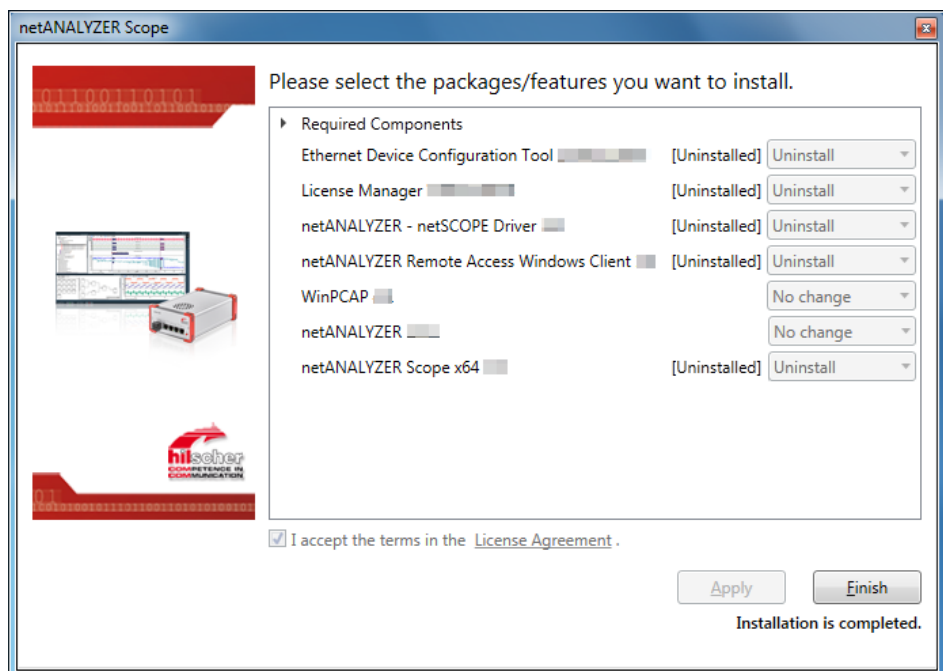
netANALYZER Scope

Please select the packages/features you want to install.

Required Components

| | | |
|---|---|---|
| Ethernet Device Configuration Tool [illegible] | [Uninstalled] | Uninstall |
| License Manager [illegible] | [Uninstalled] | Uninstall |
| netANALYZER - netSCOPE Driver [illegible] | [Uninstalled] | Uninstall |
| netANALYZER Remote Access Windows Client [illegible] | [Uninstalled] | Uninstall |
| WinPCAP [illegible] | | No change |
| netANALYZER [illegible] | | No change |
| netANALYZER Scope x64 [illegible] | [Uninstalled] | Uninstall |

hilscher COMPETENCE IN COMMUNICATION

I accept the terms in the License Agreement .

Apply Finish

Installation is completed.